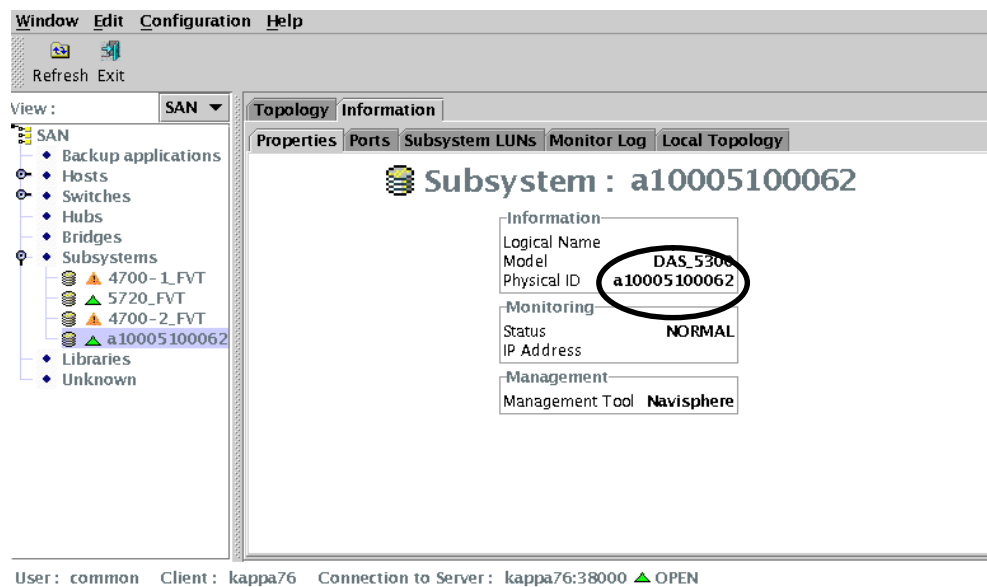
Window Edit Configuration Help

Refresh Exit

View: SAN

SAN
Backup applications
Hosts
Switches
Hubs
Bridges
Subsystems
4700-1_FVT
5720_FVT
4700-2_FVT
a10005100062
Libraries
Unknown

Topology Information

Properties Ports Subsystem LUNs Monitor Log Local Topology

Subsystem : a10005100062

Information
Logical Name
Model DAS_5300
Physical ID a10005100062

Monitoring
Status NORMAL
IP Address

Management
Management Tool Navisphere

User: common Client: kappa76 Connection to Server: kappa76:38000 OPEN